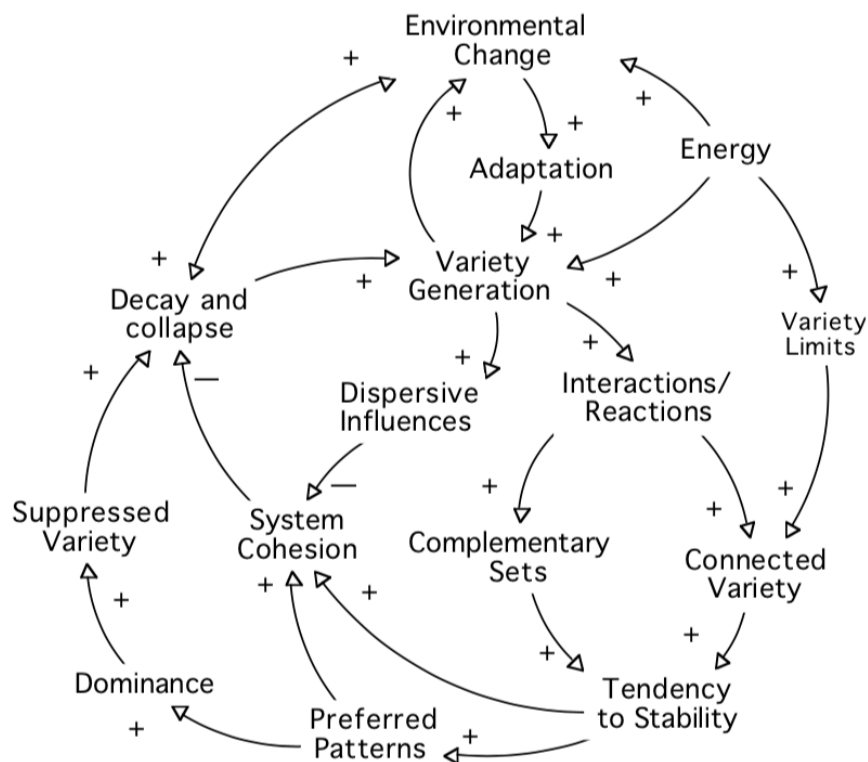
Environmental Change

+

+

+

+

Adaptation

Energy

+

+

Decay and collapse

+

Variety Generation

+

+

Variety Limits

+

—

+

+

Dispersive Influences

Interactions/ Reactions

—

+

+

+

Suppressed Variety

System Cohesion

Complementary Sets

Connected Variety

+

+

+

+

+

Dominance

+

Tendency to Stability

+

Preferred Patterns

+